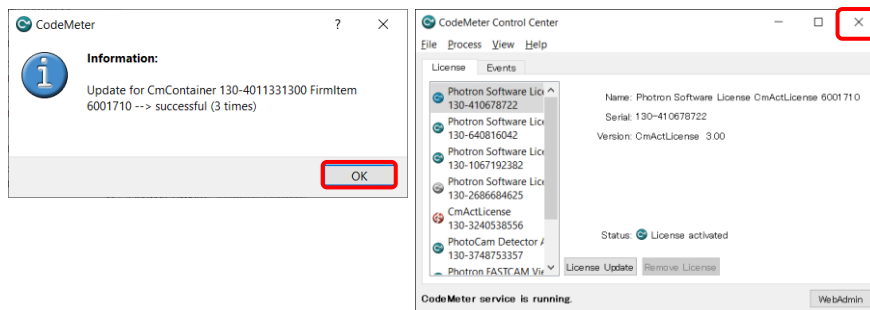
CodeMeter ? ✕

Information:

Update for CmContainer 130-4011331300 FirmItem 6001710 --> successful (3 times)

OK

CodeMeter Control Center

File Process View Help

License Events

Photron Software Lic
130-410678722
Photron Software Lic
130-640816042
Photron Software Lic
130-1067192382
Photron Software Lic
130-2686684625
CmActLicense
130-3240538556
PhotoCam Detector /
130-3748753357
Photron FASTCAM Vi

Name: Photron Software License CmActLicense 6001710
Serial: 130-410678722
Version: CmActLicense 3.00

Status: License activated

License Update Remove License

CodeMeter service is running.

WebAdmin